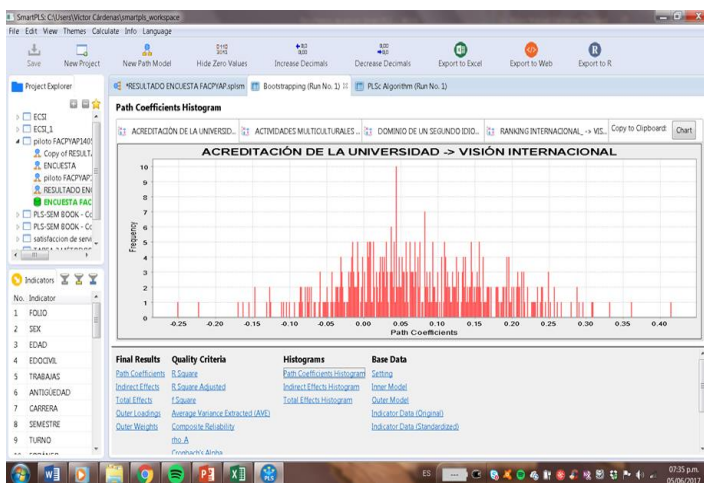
SmartPLS: C:\Users\Victor Cárdenas\smartpls_workspace
File Edit View Themes Calculate Info Language
Save New Project New Path Model Hide Zero Values Increase Decimals Decrease Decimals Export to Excel Export to Web Export to R

Project Explorer
ECSI
ECSI_1
piloto FACPYAP140
Copy of RESULTA
ENCUESTA
piloto FACPYAP
RESULTADO EN
ENCUESTA FAC
PLS-SEM BOOK - Co
PLS-SEM BOOK - Co
satisfaccion de servi

Indicators
No. Indicator
1 FOLIO
2 SEX
3 EDAD
4 EDOCIVIL
5 TRABAJAS
6 ANTIGÜEDAD
7 CARRERA
8 SEMESTRE
9 TURNO

*RESULTADO ENCUESTA FACPYAP.splsm Bootstrapping (Run No. 1) PLSc Algorithm (Run No. 1)

Path Coefficients Histogram
ACREDITACIÓN DE LA UNIVERSID... ACTIVIDADES MULTICULTURALES ... DOMINIO DE UN SEGUNDO IDIO... RANKING INTERNACIONAL_ -> VIS... Copy to Clipboard: Chart

ACREDITACIÓN DE LA UNIVERSIDAD -> VISIÓN INTERNACIONAL
Frequency
10 9 8 7 6 5 4 3 2 1 0
-0.25 -0.20 -0.15 -0.10 -0.05 0.00 0.05 0.10 0.15 0.20 0.25 0.30 0.35 0.40
Path Coefficients

Final Results
Path Coefficients
Indirect Effects
Total Effects
Outer Loadings
Outer Weights

Quality Criteria
R Square
R Square Adjusted
f Square
Average Variance Extracted (AVE)
Composite Reliability
rho_A
Cronbach's Alpha

Histograms
Path Coefficients Histogram
Indirect Effects Histogram
Total Effects Histogram

Base Data
Setting
Inner Model
Outer Model
Indicator Data (Original)
Indicator Data (Standardized)

ES 07:35 p.m. 05/06/2017